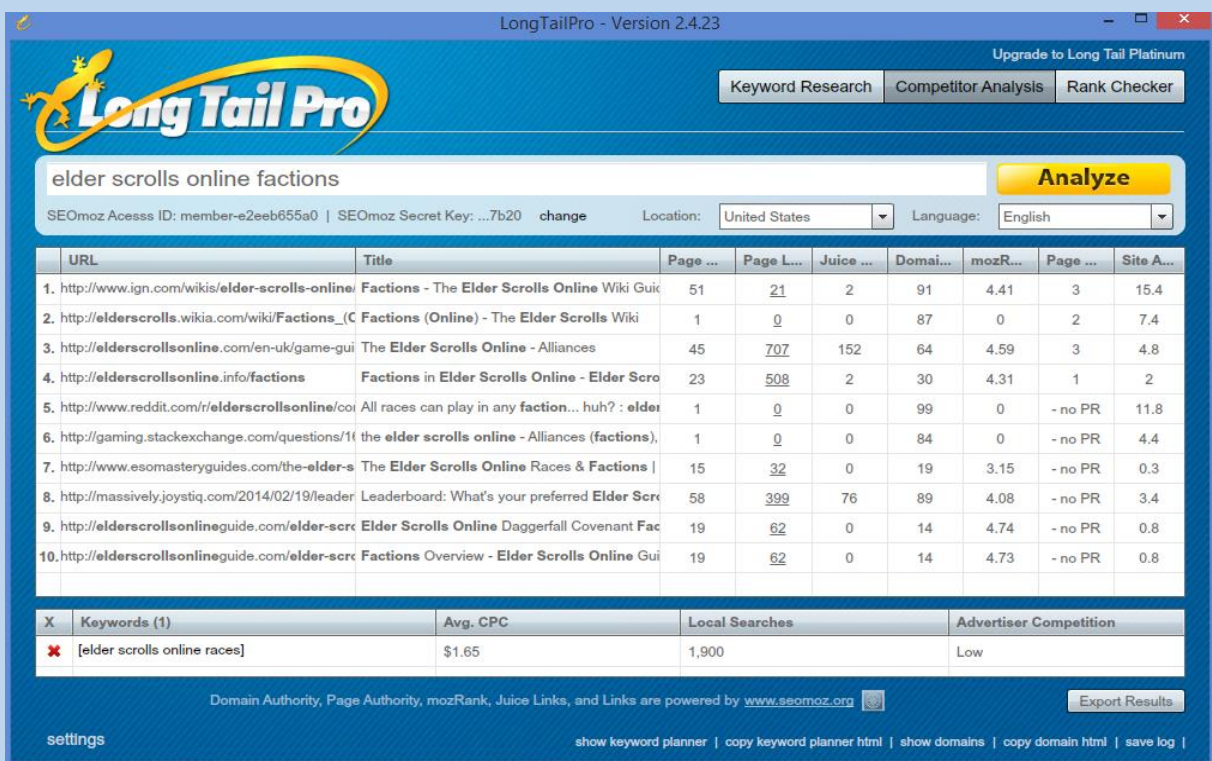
LongTailPro - Version 2.4.23

Upgrade to Long Tail Platinum

Long Tail Pro

Keyword Research | Competitor Analysis | Rank Checker

elder scrolls online factions

Analyze

SEOmoz Acesss ID: member-e2eeb655a0 | SEOmoz Secret Key: ...7b20 change Location: United States Language: English

| | URL | Title | Page ... | Page L... | Juice ... | Domai... | mozR... | Page ... | Site A... |
|---|---|---|---|---|---|---|---|---|---|
| 1. | http://www.ign.com/wikis/elder-scrolls-online/ | Factions - The Elder Scrolls Online Wiki Guid | 51 | 21 | 2 | 91 | 4.41 | 3 | 15.4 |
| 2. | http://elderscrolls.wikia.com/wiki/Factions_(C | Factions (Online) - The Elder Scrolls Wiki | 1 | 0 | 0 | 87 | 0 | 2 | 7.4 |
| 3. | http://elderscrollsonline.com/en-uk/game-gui | The Elder Scrolls Online - Alliances | 45 | 707 | 152 | 64 | 4.59 | 3 | 4.8 |
| 4. | http://elderscrollsonline.info/factions | Factions in Elder Scrolls Online - Elder Scro | 23 | 508 | 2 | 30 | 4.31 | 1 | 2 |
| 5. | http://www.reddit.com/r/elderscrollsonline/co | All races can play in any faction... huh? : elder | 1 | 0 | 0 | 99 | 0 | - no PR | 11.8 |
| 6. | http://gaming.stackexchange.com/questions/1( | the elder scrolls online - Alliances (factions), | 1 | 0 | 0 | 84 | 0 | - no PR | 4.4 |
| 7. | http://www.esomasteryguides.com/the-elder-s | The Elder Scrolls Online Races & Factions \| | 15 | 32 | 0 | 19 | 3.15 | - no PR | 0.3 |
| 8. | http://massively.joystiq.com/2014/02/19/leader | Leaderboard: What's your preferred Elder Scr | 58 | 399 | 76 | 89 | 4.08 | - no PR | 3.4 |
| 9. | http://elderscrollsonlineguide.com/elder-scro | Elder Scrolls Online Daggerfall Covenant Fac | 19 | 62 | 0 | 14 | 4.74 | - no PR | 0.8 |
| 10. | http://elderscrollsonlineguide.com/elder-scro | Factions Overview - Elder Scrolls Online Gui | 19 | 62 | 0 | 14 | 4.73 | - no PR | 0.8 |

| X | Keywords (1) | Avg. CPC | Local Searches | Advertiser Competition |
|---|---|---|---|---|
| ✖ | [elder scrolls online races] | $1.65 | 1,900 | Low |

Domain Authority, Page Authority, mozRank, Juice Links, and Links are powered by www.seomoz.org

Export Results

settings

show keyword planner | copy keyword planner html | show domains | copy domain html | save log |